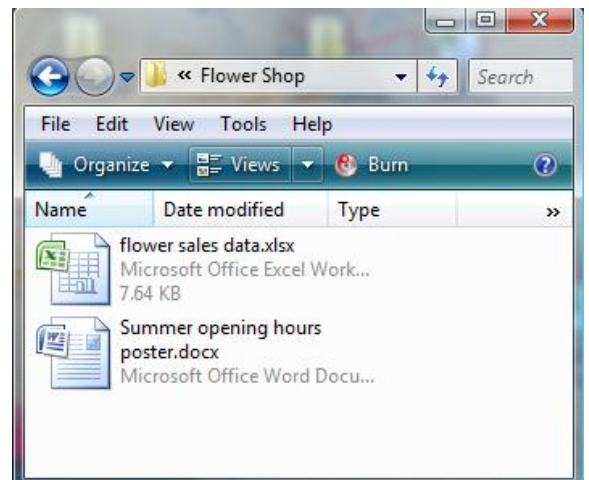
« Flower Shop
Search
File Edit View Tools Help
Organize Views Burn
Name Date modified Type »
flower sales data.xlsx
Microsoft Office Excel Work...
7.64 KB
Summer opening hours poster.docx
Microsoft Office Word Docu...